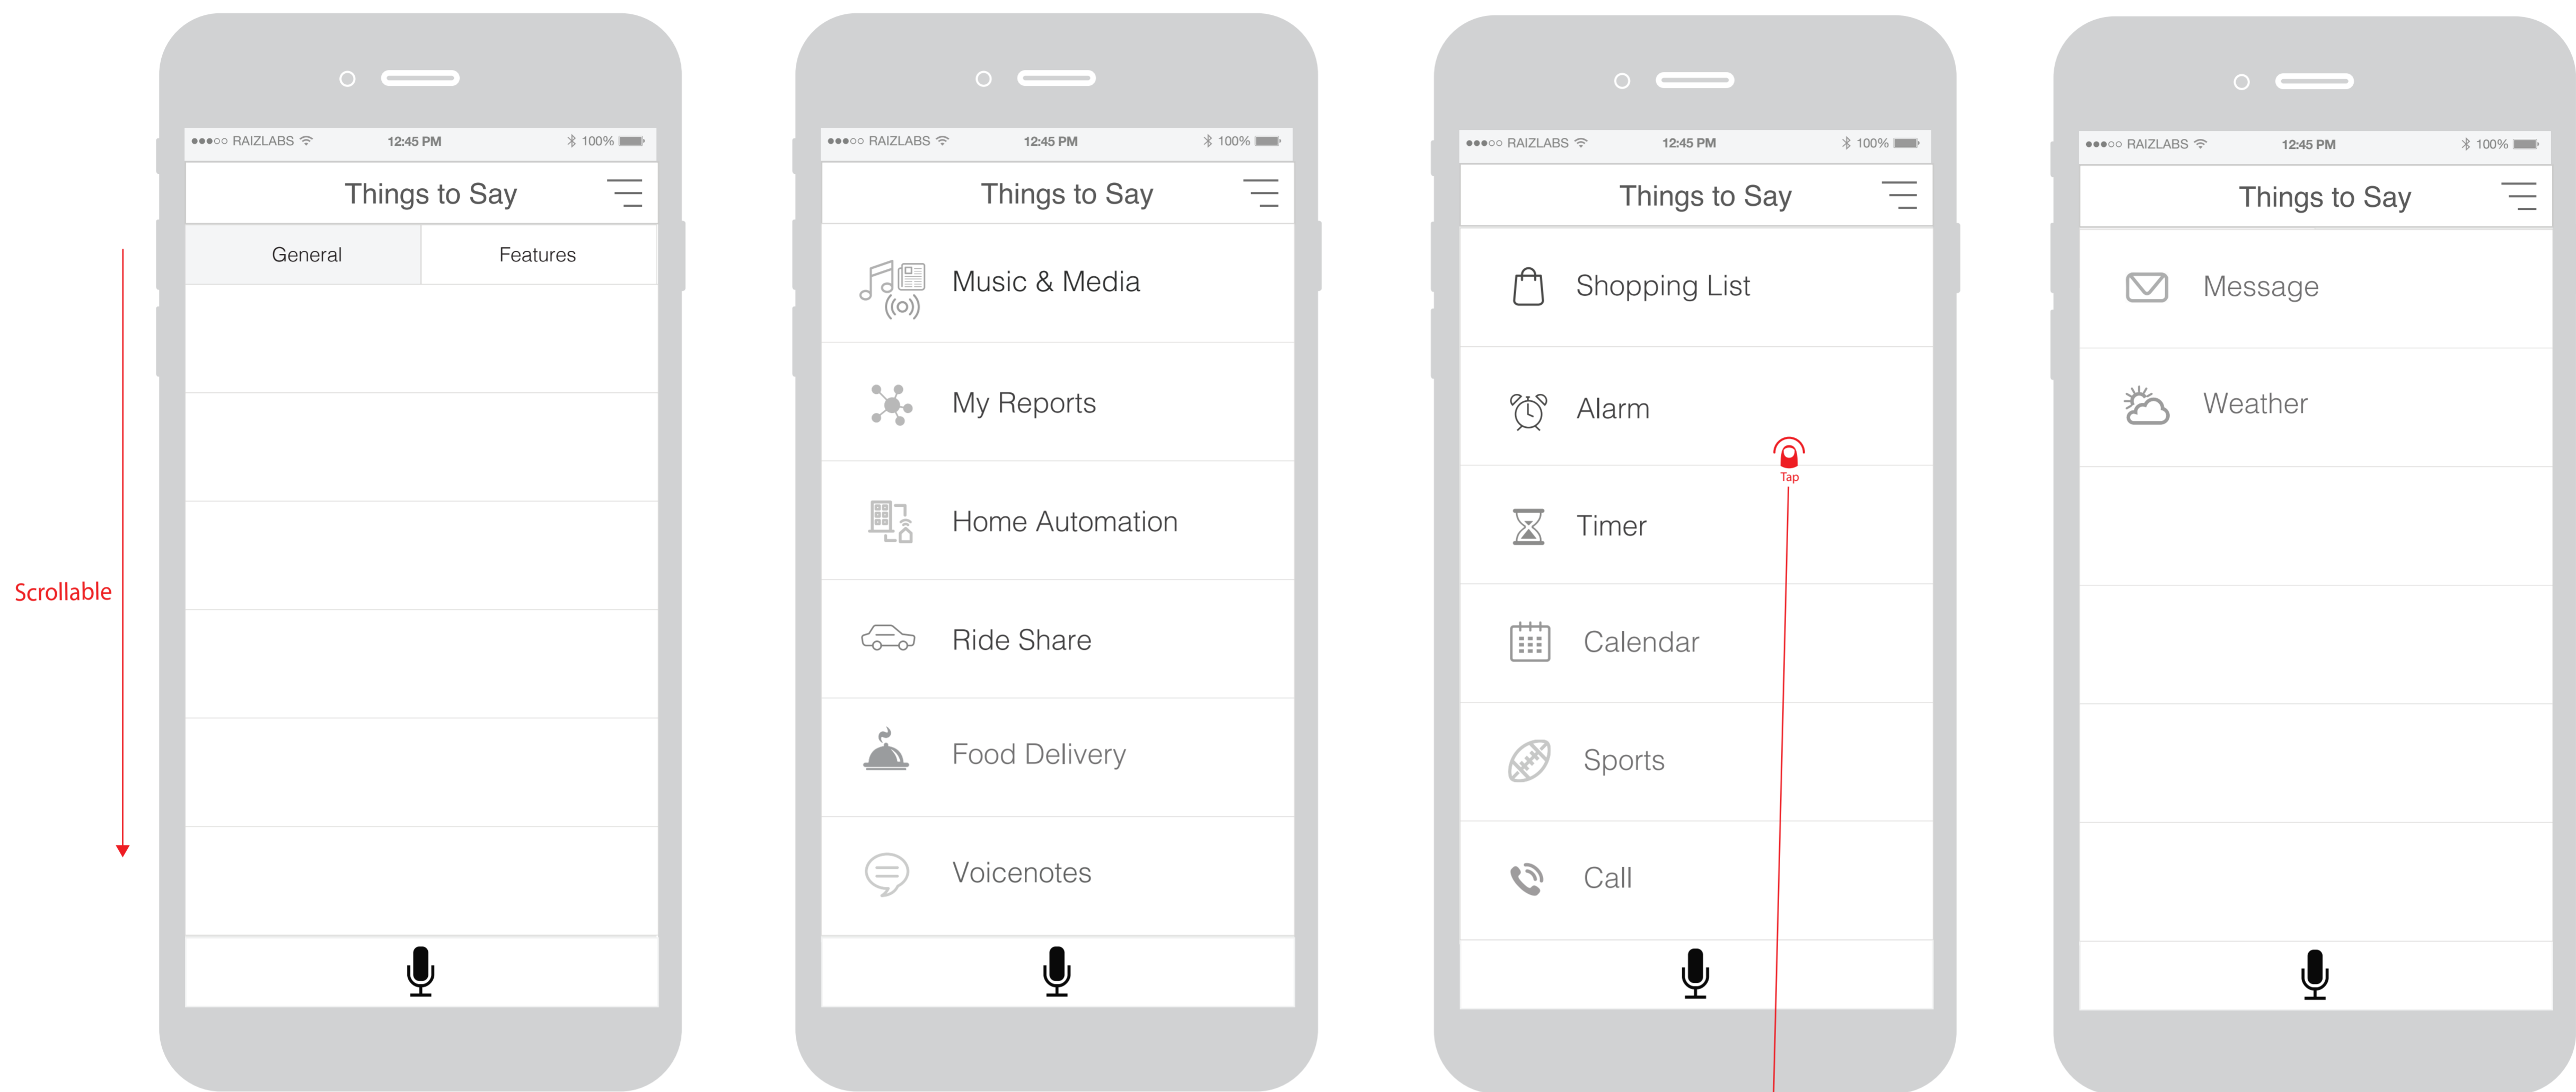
Scrollable

●●●○○ RAIZLABS 12:45 PM 100%

Things to Say

General

Features

●●●○○ RAIZLABS 12:45 PM 100%

Things to Say

Music & Media

My Reports

Home Automation

Ride Share

Food Delivery

Voicenotes

●●●○○ RAIZLABS 12:45 PM 100%

Things to Say

Shopping List

Alarm

Tap

Timer

Calendar

Sports

Call

●●●○○ RAIZLABS 12:45 PM 100%

Things to Say

Message

Weather